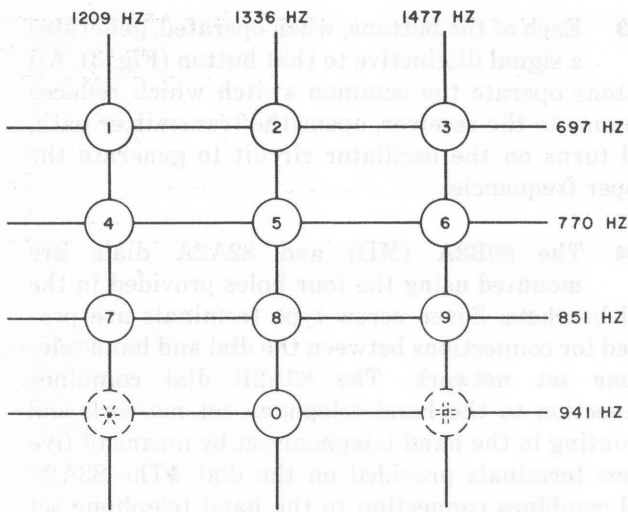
1209 HZ
1336 HZ
1477 HZ

1
2
3
697 HZ

4
5
6
770 HZ

7
8
9
851 HZ

*
0
#
941 HZ

3 Each of the buttons, when operated, generates a signal distinctive to that button (Fig. 3). All buttons operate the common switch which reduces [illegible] the receiver, opens the transmitter path, and turns on the oscillator circuit to generate the proper frequencies.

4 The 60B2A (MD) and 8242A dials are mounted using the four holes provided in the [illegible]. Seven screw-type terminals are provided for connections between the dial and hand telephone set network. The 8242B dial contains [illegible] mounting in the hand telephone set by means of five screw terminals provided on the dial. The 8242 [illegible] connecting to the hand telephone set